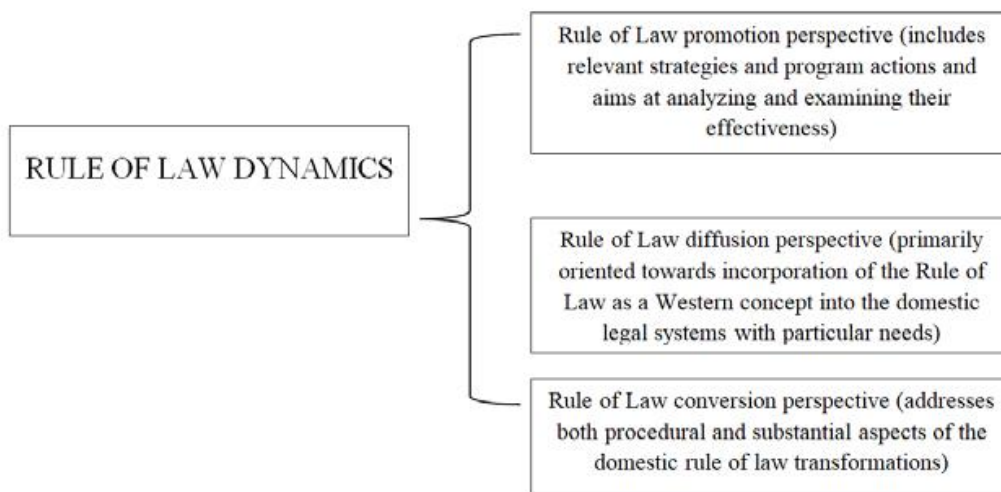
RULE OF LAW DYNAMICS

Rule of Law promotion perspective (includes relevant strategies and program actions and aims at analyzing and examining their effectiveness)

Rule of Law diffusion perspective (primarily oriented towards incorporation of the Rule of Law as a Western concept into the domestic legal systems with particular needs)

Rule of Law conversion perspective (addresses both procedural and substantial aspects of the domestic rule of law transformations)